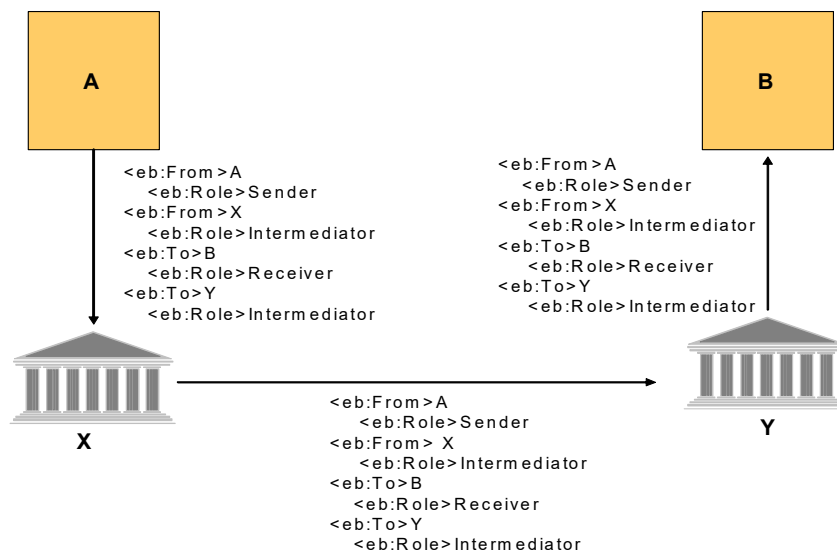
A

B

<eb:From>A
<eb:Role>Sender
<eb:From>X
<eb:Role>Intermediator
<eb:To>B
<eb:Role>Receiver
<eb:To>Y
<eb:Role>Intermediator

<eb:From>A
<eb:Role>Sender
<eb:From>X
<eb:Role>Intermediator
<eb:To>B
<eb:Role>Receiver
<eb:To>Y
<eb:Role>Intermediator

X

Y

<eb:From>A
<eb:Role>Sender
<eb:From> X
<eb:Role>Intermediator
<eb:To>B
<eb:Role>Receiver
<eb:To>Y
<eb:Role>Intermediator